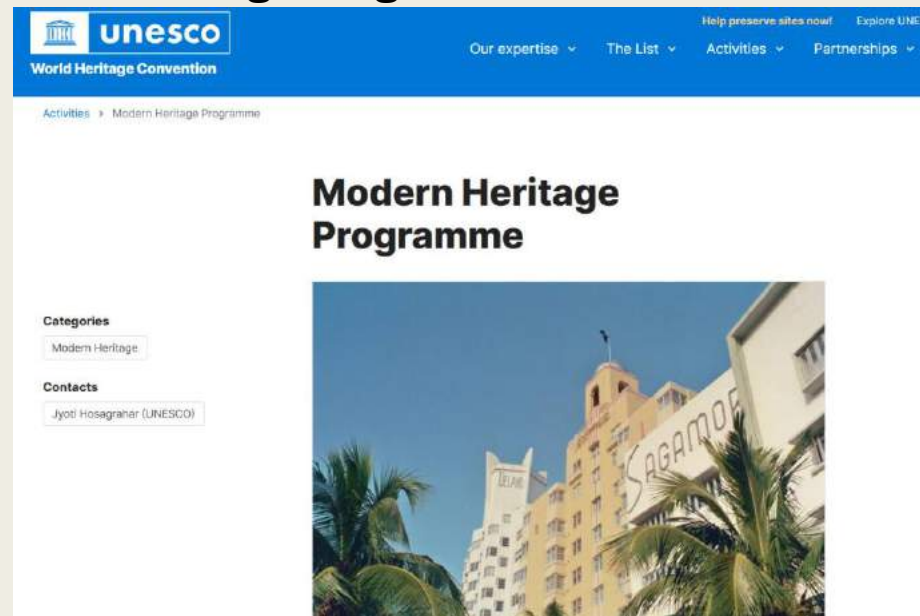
unesco
World Heritage Convention

Help preserve sites now! Explore UNE

Our expertise The List Activities Partnerships

Activities > Modern Heritage Programme

Modern Heritage Programme

Categories
Modern Heritage

Contacts
Jyoti Hosagrahar (UNESCO)

DELANO

SAGAMORE